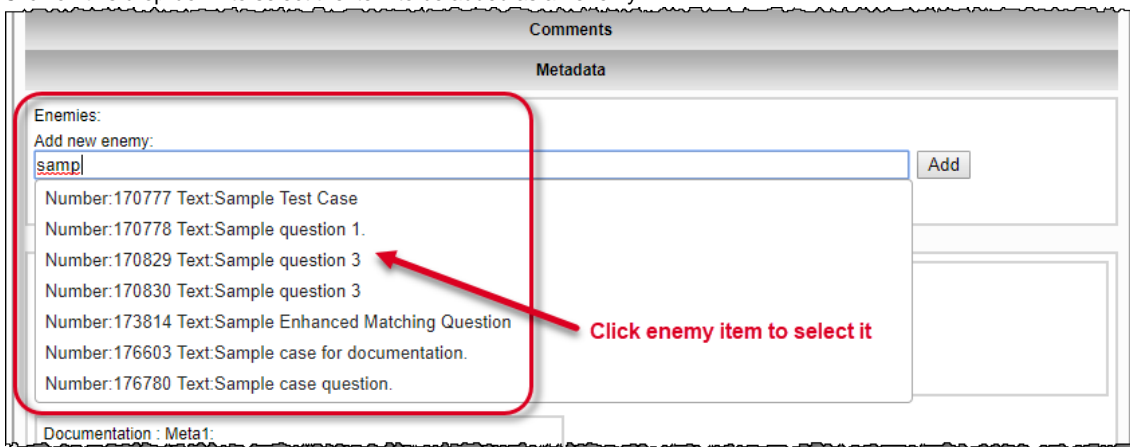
Comments

Metadata

Enemies:

Add new enemy:

samp

Add

Number:170777 Text:Sample Test Case

Number:170778 Text:Sample question 1.

Number:170829 Text:Sample question 3

Number:170830 Text:Sample question 3

Number:173814 Text:Sample Enhanced Matching Question

Number:176603 Text:Sample case for documentation.

Number:176780 Text:Sample case question.

Click enemy item to select it

Documentation : Meta1: